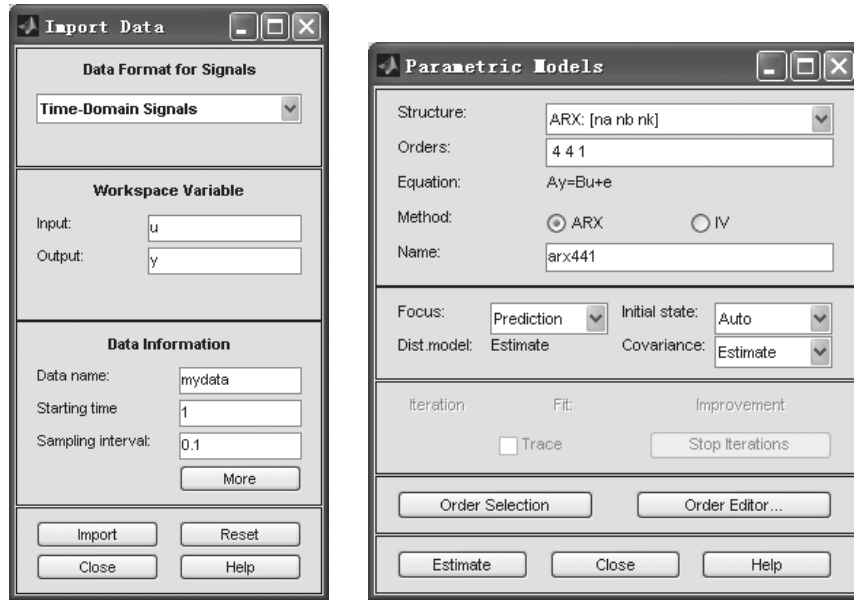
Import Data

Data Format for Signals

Time-Domain Signals

Workspace Variable

Input: u

Output: y

Data Information

Data name: mydata

Starting time 1

Sampling interval: 0.1

More

Import Reset

Close Help

Parametric Models

Structure: ARX: [na nb nk]

Orders: 4 4 1

Equation: Ay=Bu+e

Method: ARX IV

Name: arx441

Focus: Prediction Initial state: Auto

Dist.model: Estimate Covariance: Estimate

Iteration Fit: Improvement

Trace Stop Iterations

Order Selection Order Editor...

Estimate Close Help